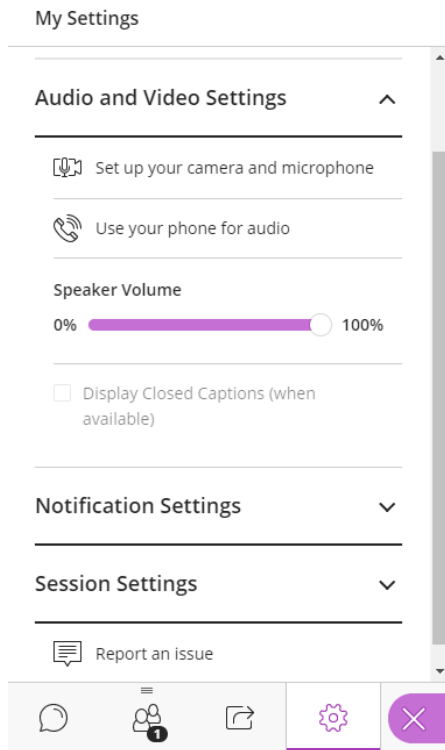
My Settings

Audio and Video Settings

Set up your camera and microphone

Use your phone for audio

Speaker Volume

0%

100%

Display Closed Captions (when available)

Notification Settings

Session Settings

Report an issue

1